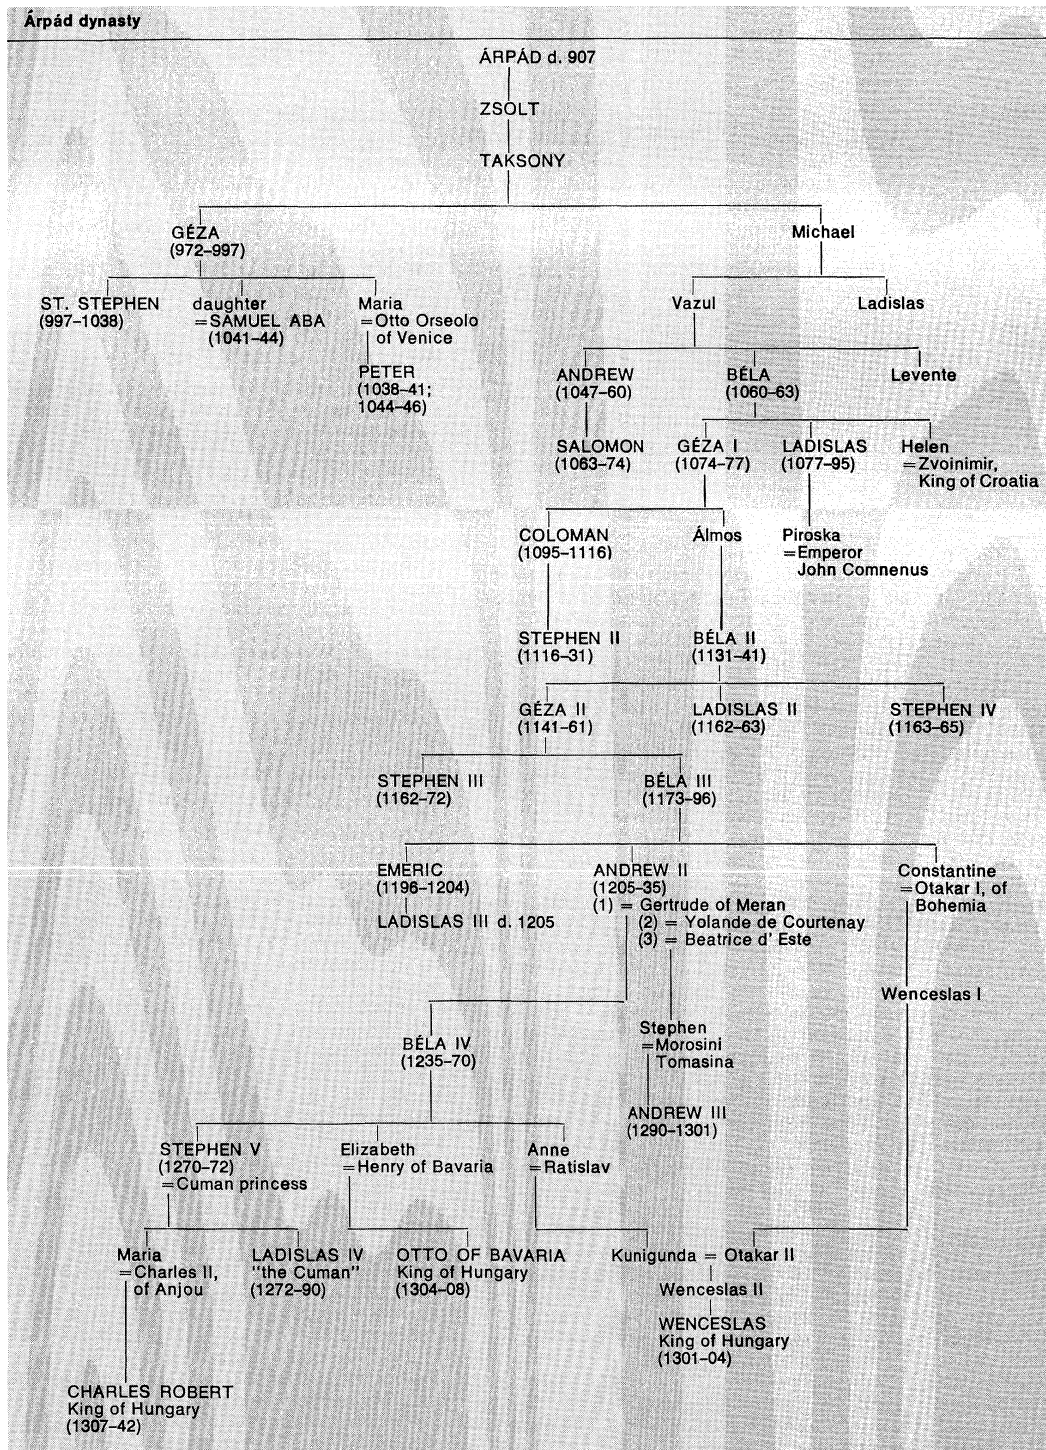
Árpád dynasty

ÁRPÁD d. 907

ZSOLT

TAKSONY

GÉZA (972–997)

Michael

ST. STEPHEN (997–1038)

daughter =SAMUEL ABA (1041–44)

Maria =Otto Orseolo of Venice

PETER (1038–41; 1044–46)

Vazul

Ladislas

ANDREW (1047–60)

BÉLA (1060–63)

Levente

SALOMON (1063–74)

GÉZA I (1074–77)

LADISLAS (1077–95)

Helen =Zvoinimir, King of Croatia

COLOMAN (1095–1116)

Álmos

Piroska =Emperor John Comnenus

STEPHEN II (1116–31)

BÉLA II (1131–41)

GÉZA II (1141–61)

LADISLAS II (1162–63)

STEPHEN IV (1163–65)

STEPHEN III (1162–72)

BÉLA III (1173–96)

EMERIC (1196–1204)

LADISLAS III d. 1205

ANDREW II (1205–35) (1) = Gertrude of Meran (2) = Yolande de Courtenay (3) = Beatrice d' Este

Constantine =Otakar I, of Bohemia

Wenceslas I

BÉLA IV (1235–70)

Stephen =Morosini Tomasina

ANDREW III (1290–1301)

STEPHEN V (1270–72) =Cuman princess

Elizabeth =Henry of Bavaria

Anne =Ratislav

Maria =Charles II, of Anjou

LADISLAS IV "the Cuman" (1272–90)

OTTO OF BAVARIA King of Hungary (1304–08)

Kunigunda = Otakar II

Wenceslas II

WENCESLAS King of Hungary (1301–04)

CHARLES ROBERT King of Hungary (1307–42)